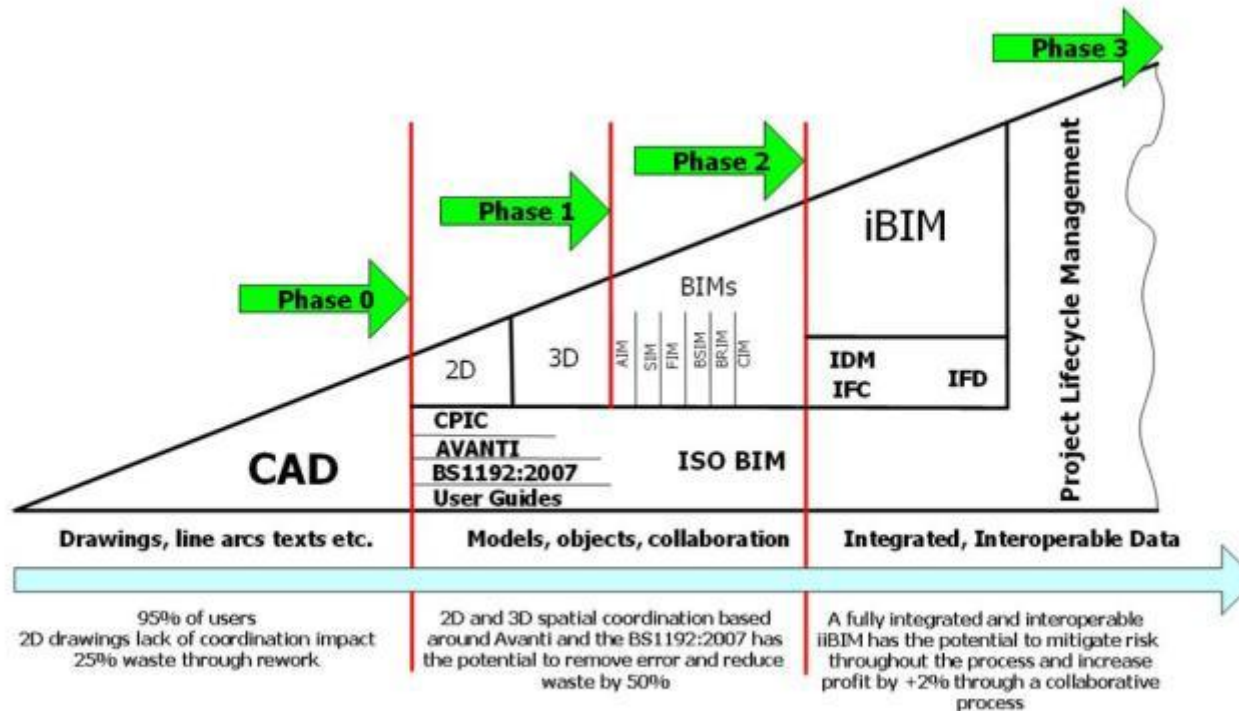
Phase 3

Phase 2

Phase 1

Phase 0

iBIM

Project Lifecycle Management

BIMs

2D

3D

AIM

SIM

FIM

BSIM

BRIM

CIM

IDM

IFC

IFD

CPIC

AVANTI

BS1192:2007

User Guides

ISO BIM

CAD

Drawings, line arcs texts etc.

Models, objects, collaboration

Integrated, Interoperable Data

95% of users
2D drawings lack of coordination impact
25% waste through rework

2D and 3D spatial coordination based around Avanti and the BS1192:2007 has the potential to remove error and reduce waste by 50%

A fully integrated and interoperable iiBIM has the potential to mitigate risk throughout the process and increase profit by +2% through a collaborative process